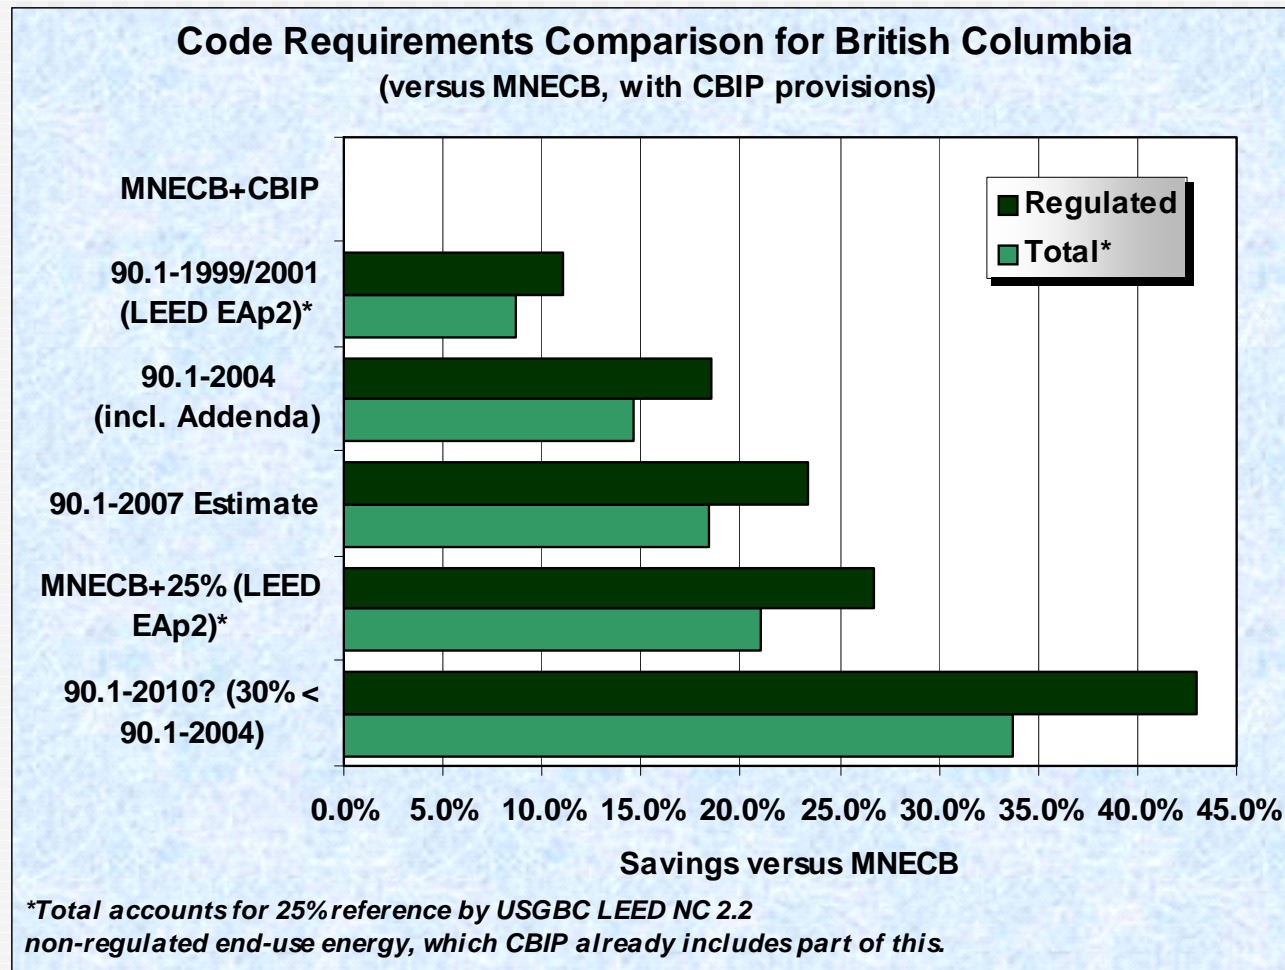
Code Requirements Comparison for British Columbia
(versus MNECB, with CBIP provisions)

Regulated
Total*

MNECB+CBIP
90.1-1999/2001 (LEED EAp2)*
90.1-2004 (incl. Addenda)
90.1-2007 Estimate
MNECB+25% (LEED EAp2)*
90.1-2010? (30% < 90.1-2004)

0.0% 5.0% 10.0% 15.0% 20.0% 25.0% 30.0% 35.0% 40.0% 45.0%

Savings versus MNECB

*Total accounts for 25% reference by USGBC LEED NC 2.2 non-regulated end-use energy, which CBIP already includes part of this.